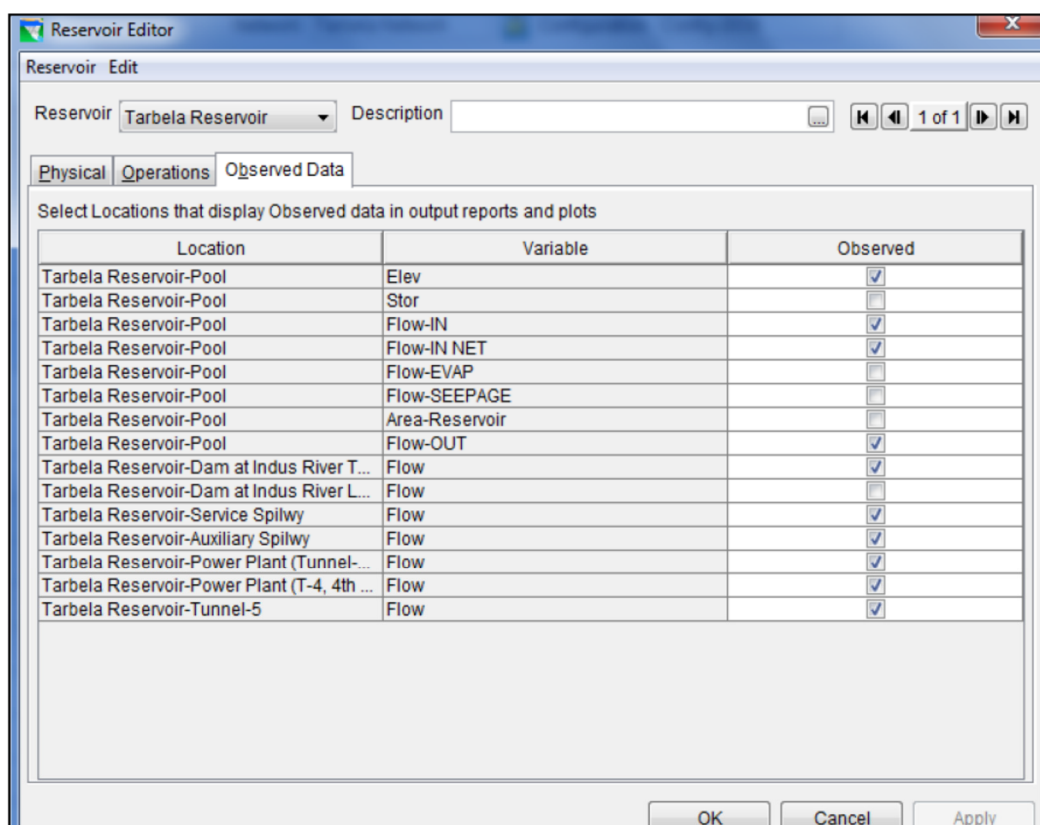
Reservoir Editor

Reservoir Edit

Reservoir Tarbela Reservoir Description ... 1 of 1

Physical Operations Observed Data

Select Locations that display Observed data in output reports and plots

| Location | Variable | Observed |
|---|---|---|
| Tarbela Reservoir-Pool | Elev | ☑ |
| Tarbela Reservoir-Pool | Stor | ☐ |
| Tarbela Reservoir-Pool | Flow-IN | ☑ |
| Tarbela Reservoir-Pool | Flow-IN NET | ☑ |
| Tarbela Reservoir-Pool | Flow-EVAP | ☐ |
| Tarbela Reservoir-Pool | Flow-SEEPAGE | ☐ |
| Tarbela Reservoir-Pool | Area-Reservoir | ☐ |
| Tarbela Reservoir-Pool | Flow-OUT | ☑ |
| Tarbela Reservoir-Dam at Indus River T... | Flow | ☑ |
| Tarbela Reservoir-Dam at Indus River L... | Flow | ☐ |
| Tarbela Reservoir-Service Spilwy | Flow | ☑ |
| Tarbela Reservoir-Auxiliary Spilwy | Flow | ☑ |
| Tarbela Reservoir-Power Plant (Tunnel-... | Flow | ☑ |
| Tarbela Reservoir-Power Plant (T-4, 4th ... | Flow | ☑ |
| Tarbela Reservoir-Tunnel-5 | Flow | ☑ |

OK Cancel Apply